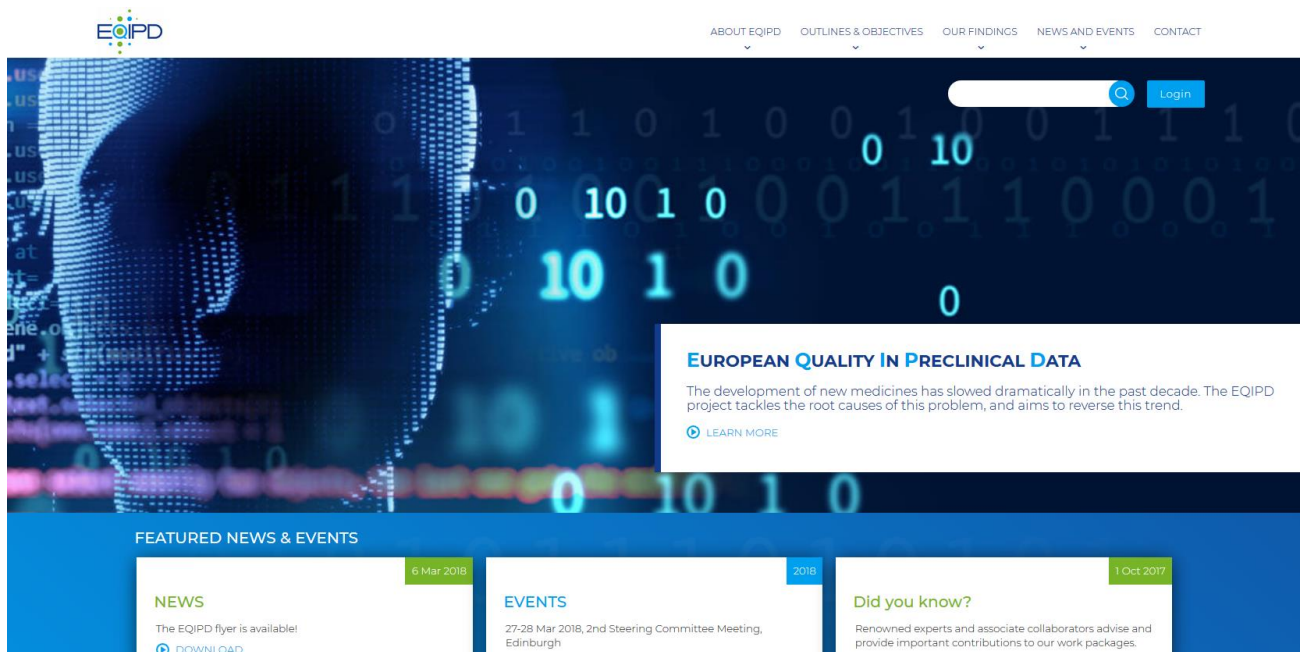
EQIPD

ABOUT EQIPD OUTLINES & OBJECTIVES OUR FINDINGS NEWS AND EVENTS CONTACT

Login

0 10
0 10 1 0
10 1 0
0

EUROPEAN QUALITY IN PRECLINICAL DATA

The development of new medicines has slowed dramatically in the past decade. The EQIPD project tackles the root causes of this problem, and aims to reverse this trend.

LEARN MORE

FEATURED NEWS & EVENTS

6 Mar 2018
NEWS
The EQIPD flyer is available!
DOWNLOAD

2018
EVENTS
27-28 Mar 2018, 2nd Steering Committee Meeting, Edinburgh

1 Oct 2017
Did you know?
Renowned experts and associate collaborators advise and provide important contributions to our work packages.